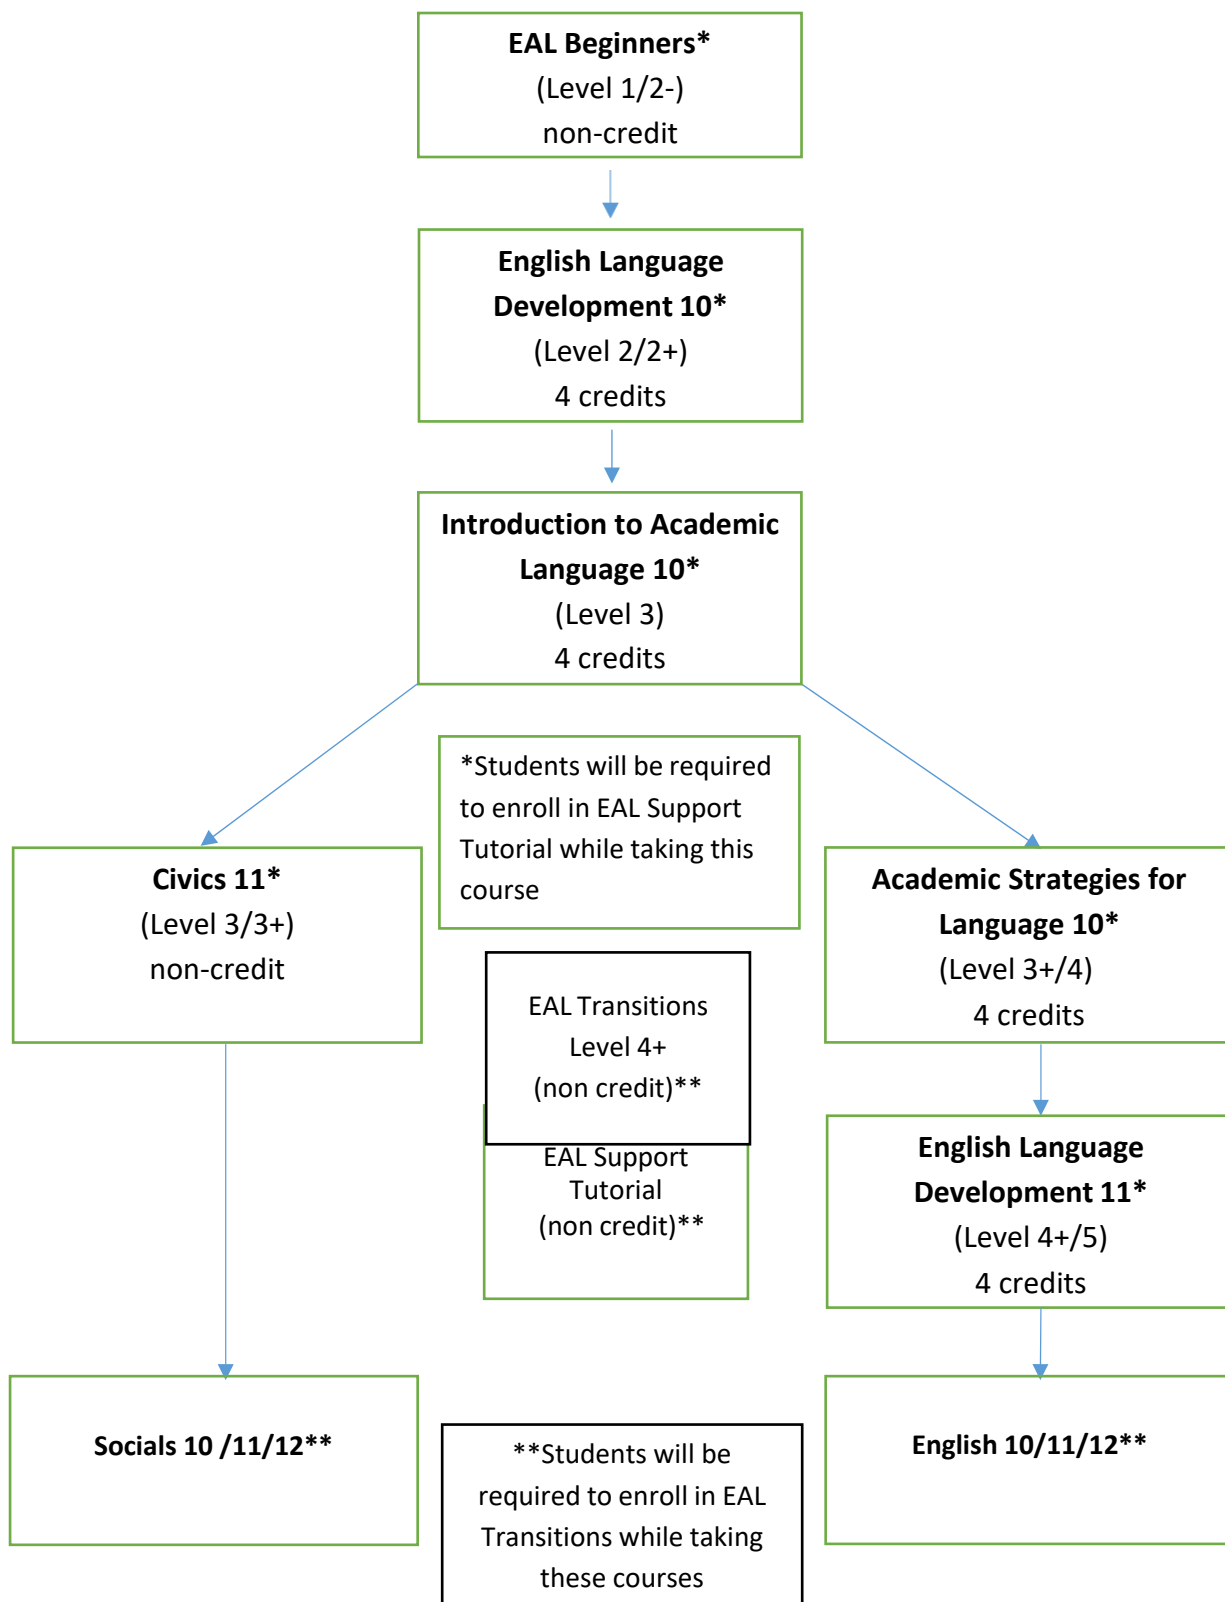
EAL Beginners*
(Level 1/2-)
non-credit

English Language Development 10*
(Level 2/2+)
4 credits

Introduction to Academic Language 10*
(Level 3)
4 credits

*Students will be required to enroll in EAL Support Tutorial while taking this course

Civics 11*
(Level 3/3+)
non-credit

Academic Strategies for Language 10*
(Level 3+/4)
4 credits

EAL Transitions
Level 4+
(non credit)**

EAL Support Tutorial
(non credit)**

English Language Development 11*
(Level 4+/5)
4 credits

Socials 10 /11/12**

**Students will be required to enroll in EAL Transitions while taking these courses

English 10/11/12**